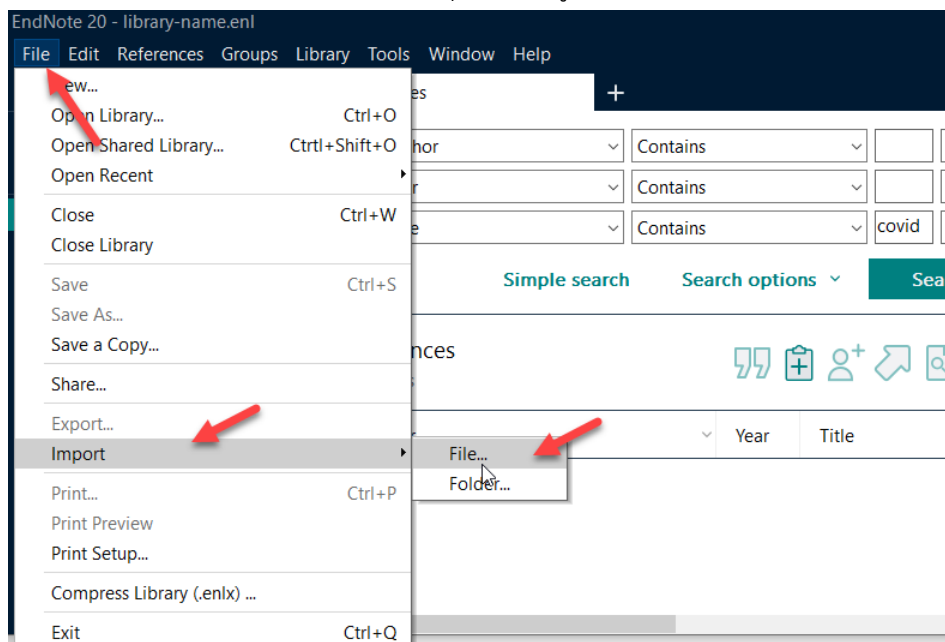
EndNote 20 - library-name.enl

File Edit References Groups Library Tools Window Help

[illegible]ew...
Open Library... Ctrl+O
Open Shared Library... Ctrtl+Shift+O
Open Recent
Close Ctrl+W
Close Library
Save Ctrl+S
Save As...
Save a Copy...
Share...
Export...
Import
Print... Ctrl+P
Print Preview
Print Setup...
Compress Library (.enlx) ...
Exit Ctrl+Q

File...
Folder...

es
+
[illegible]hor
Contains
Contains
Contains
covid
Simple search
Search options
Sea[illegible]
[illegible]nces
Year
Title